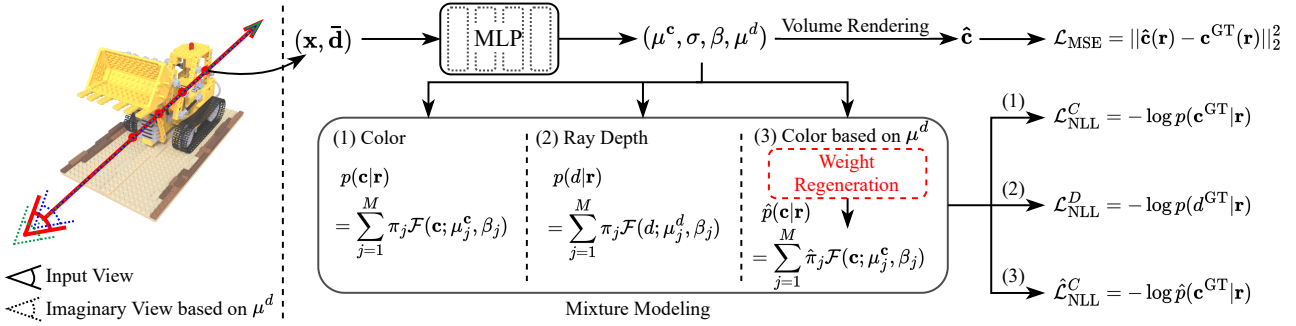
$(\mathbf{x}, \bar{\mathbf{d}})$

MLP

$(\mu^{\mathbf{c}}, \sigma, \beta, \mu^d)$

Volume Rendering

$\hat{\mathbf{c}}$

$\mathcal{L}_{\text{MSE}} = ||\hat{\mathbf{c}}(\mathbf{r}) - \mathbf{c}^{\text{GT}}(\mathbf{r})||_2^2$

(1) Color

$p(\mathbf{c}|\mathbf{r})$

$= \sum_{j=1}^{M} \pi_j \mathcal{F}(\mathbf{c}; \mu_j^{\mathbf{c}}, \beta_j)$

(2) Ray Depth

$p(d|\mathbf{r})$

$= \sum_{j=1}^{M} \pi_j \mathcal{F}(d; \mu_j^d, \beta_j)$

(3) Color based on $\mu^d$

Weight Regeneration

$\hat{p}(\mathbf{c}|\mathbf{r})$

$= \sum_{j=1}^{M} \hat{\pi}_j \mathcal{F}(\mathbf{c}; \mu_j^{\mathbf{c}}, \beta_j)$

Mixture Modeling

(1) $\mathcal{L}_{\text{NLL}}^{C} = -\log p(\mathbf{c}^{\text{GT}}|\mathbf{r})$

(2) $\mathcal{L}_{\text{NLL}}^{D} = -\log p(d^{\text{GT}}|\mathbf{r})$

(3) $\hat{\mathcal{L}}_{\text{NLL}}^{C} = -\log \hat{p}(\mathbf{c}^{\text{GT}}|\mathbf{r})$

Input View

Imaginary View based on $\mu^d$